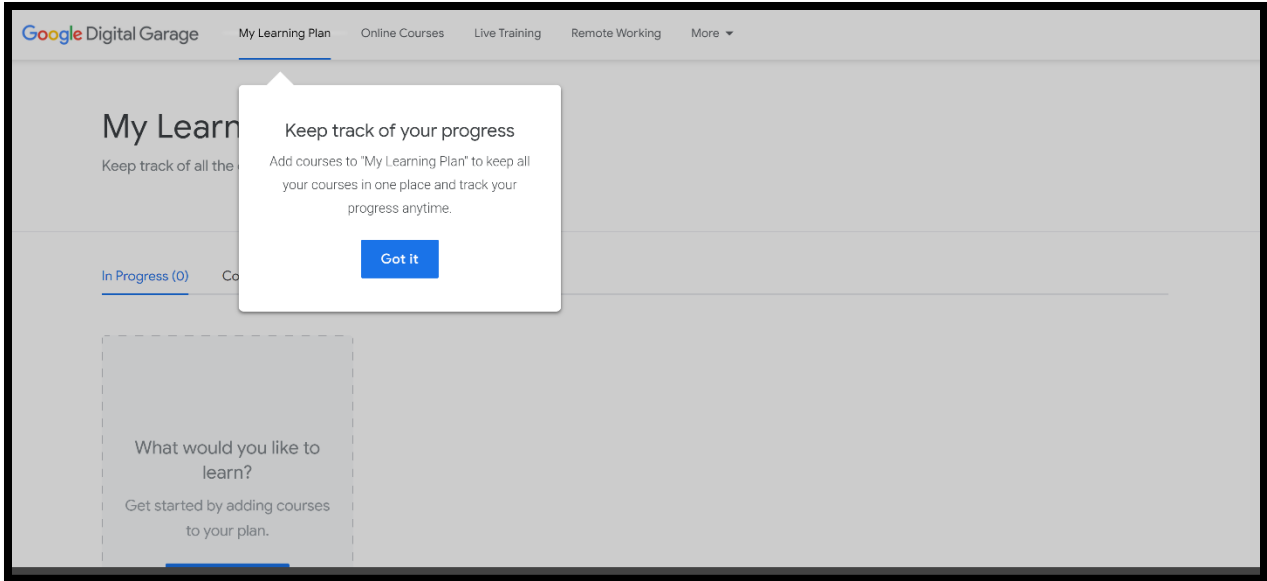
Google Digital Garage
My Learning Plan
Online Courses
Live Training
Remote Working
More

My Learn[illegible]
Keep track of all the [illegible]

Keep track of your progress
Add courses to "My Learning Plan" to keep all your courses in one place and track your progress anytime.
Got it

In Progress (0)
Co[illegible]

What would you like to learn?
Get started by adding courses to your plan.